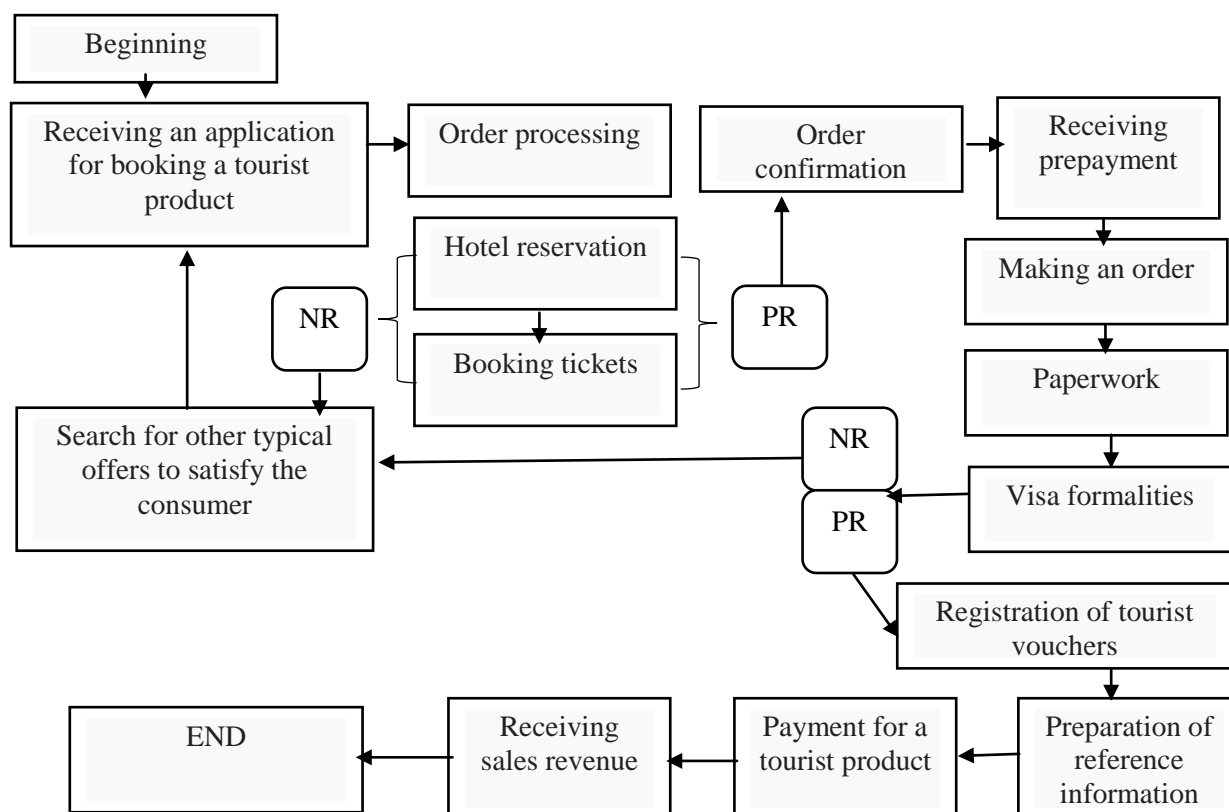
Beginning

Receiving an application for booking a tourist product

Order processing

Order confirmation

Receiving prepayment

Hotel reservation

NR

PR

Booking tickets

Making an order

Paperwork

Search for other typical offers to satisfy the consumer

NR

PR

Visa formalities

Registration of tourist vouchers

END

Receiving sales revenue

Payment for a tourist product

Preparation of reference information